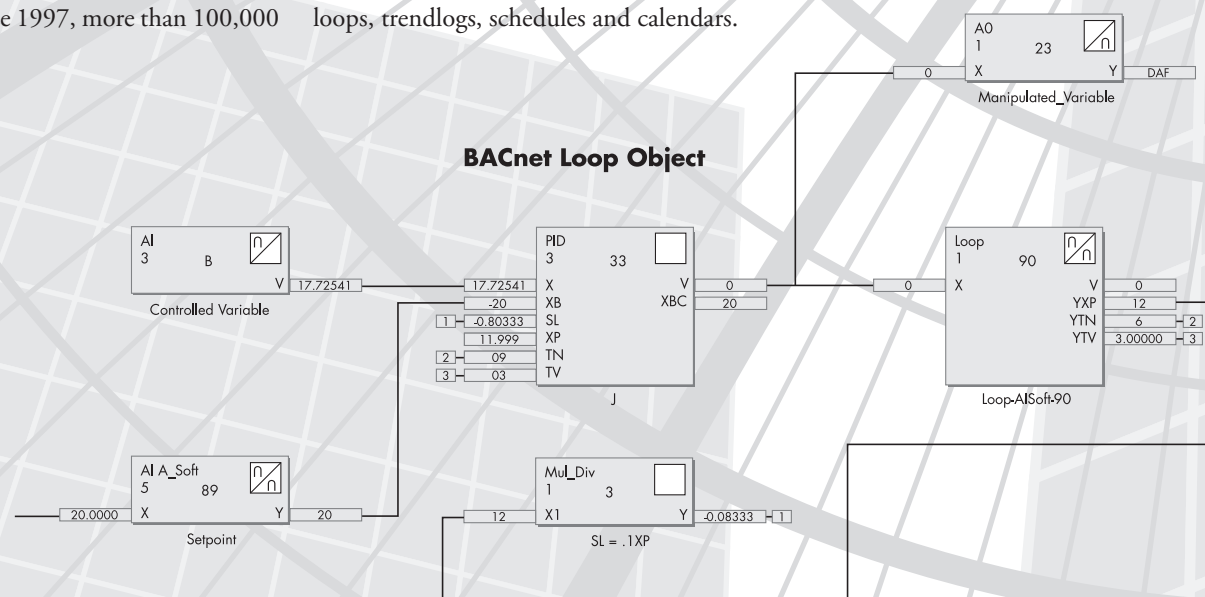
e 1997, more than 100,000 loops, trendlogs, schedules and calendars.

A0
1 23
0 X Y DAF
Manipulated_Variable

BACnet Loop Object

AI
3 B
V 17.72541
Controlled Variable

PID
3 33
17.72541 X V 0
-20 XB XBC 20
1 -0.80333 SL
11.999 XP
2 09 TN
3 03 TV
J

Loop
1 90
0 X V 0
YXP 12
YTN 6 2
YTV 3.00000 3
Loop-AISoft-90

AI A_Soft
5 89
20.0000 X Y 20
Setpoint

Mul_Div
1 3
12 X1 Y -0.08333 1
SL = .1XP